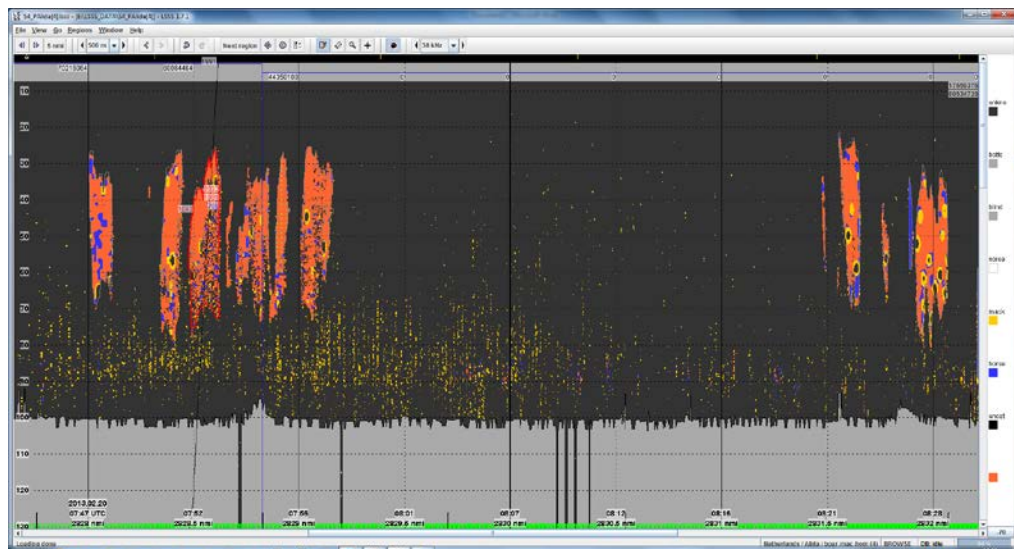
File View Go Regions Window Help

Next region

38 kHz

10
20
30
40
50
60
70
80
90
100
110
120
120

whiting
battle
blind
norse
mack
horse
snoet

2013.02.20
07:47 UTC
2928 nmi
07:52
2928.5 nmi
07:56
2929 nmi
08:01
2929.5 nmi
08:07
2930 nmi
08:12
2930.5 nmi
08:16
2931 nmi
08:21
2931.5 nmi
08:25
2932 nmi

Loading done

BROWSE